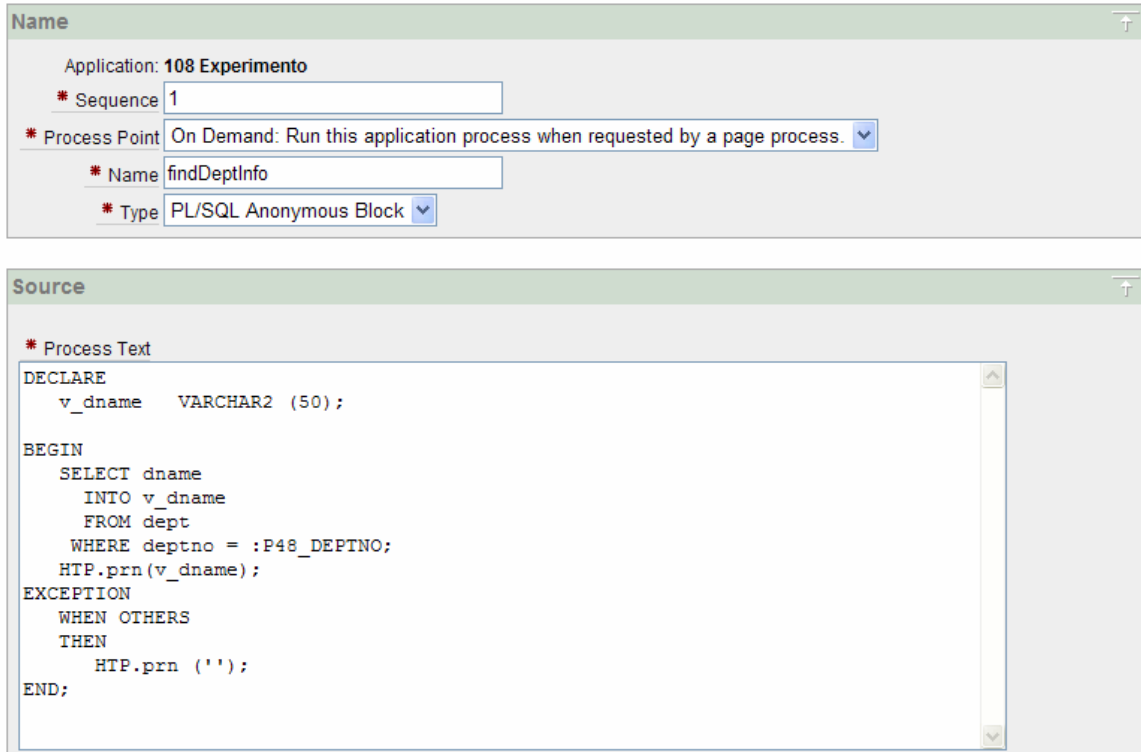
Name

Application: 108 Experimento

* Sequence 1

* Process Point On Demand: Run this application process when requested by a page process.

* Name findDeptInfo

* Type PL/SQL Anonymous Block

Source

* Process Text

DECLARE
   v_dname   VARCHAR2 (50);

BEGIN
   SELECT dname
     INTO v_dname
     FROM dept
    WHERE deptno = :P48_DEPTNO;
   HTP.prn(v_dname);
EXCEPTION
   WHEN OTHERS
   THEN
      HTP.prn ('');
END;